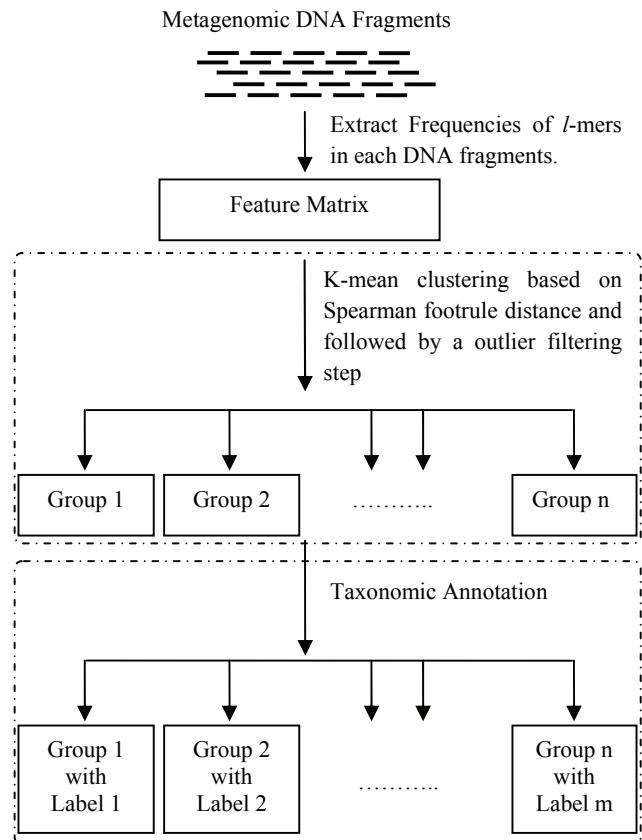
Metagenomic DNA Fragments

Extract Frequencies of *l*-mers in each DNA fragments.

Feature Matrix

K-mean clustering based on Spearman footrule distance and followed by a outlier filtering step

Group 1

Group 2

………..

Group n

Taxonomic Annotation

Group 1 with Label 1

Group 2 with Label 2

………..

Group n with Label m